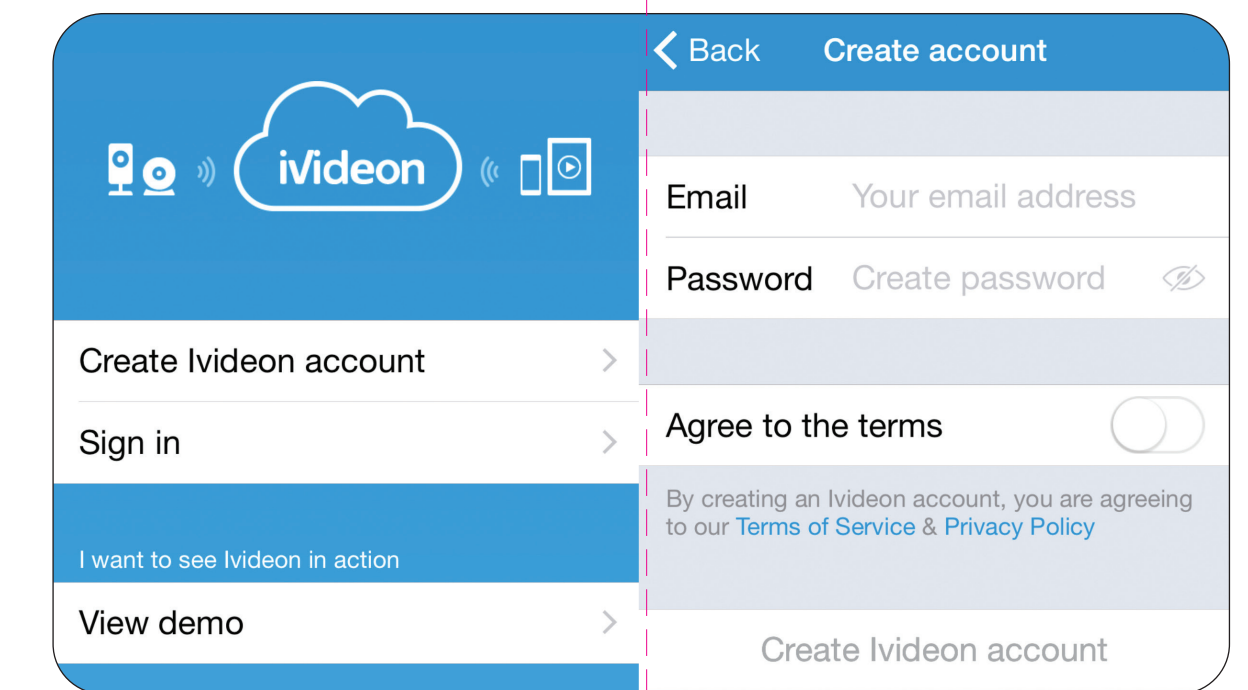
iVideon

Create Ivideon account

Sign in

I want to see Ivideon in action

View demo

Back Create account

Email Your email address

Password Create password

Agree to the terms

By creating an Ivideon account, you are agreeing to our Terms of Service & Privacy Policy

Create Ivideon account